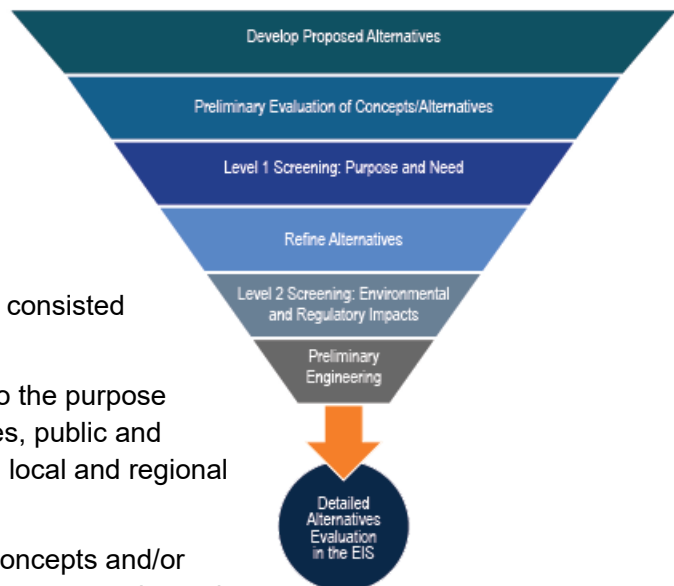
Develop Proposed Alternatives

Preliminary Evaluation of Concepts/Alternatives

Level 1 Screening: Purpose and Need

Refine Alternatives

Level 2 Screening: Environmental and Regulatory Impacts

Preliminary Engineering

Detailed Alternatives Evaluation in the EIS

consisted

o the purpose
es, public and
local and regional

oncepts and/or